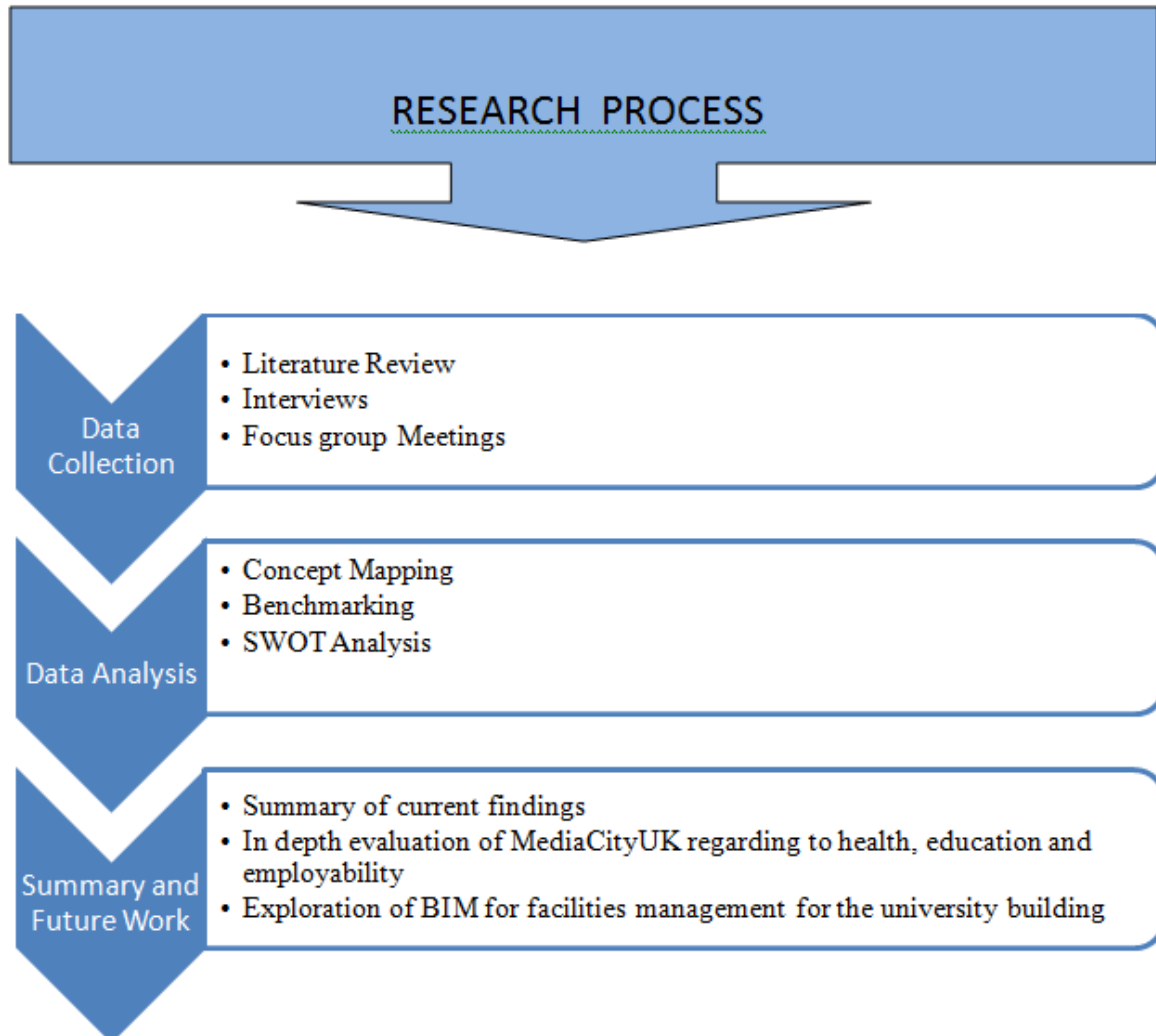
RESEARCH PROCESS

Data Collection

- Literature Review
- Interviews
- Focus group Meetings

Data Analysis

- Concept Mapping
- Benchmarking
- SWOT Analysis

Summary and Future Work

- Summary of current findings
- In depth evaluation of MediaCityUK regarding to health, education and employability
- Exploration of BIM for facilities management for the university building